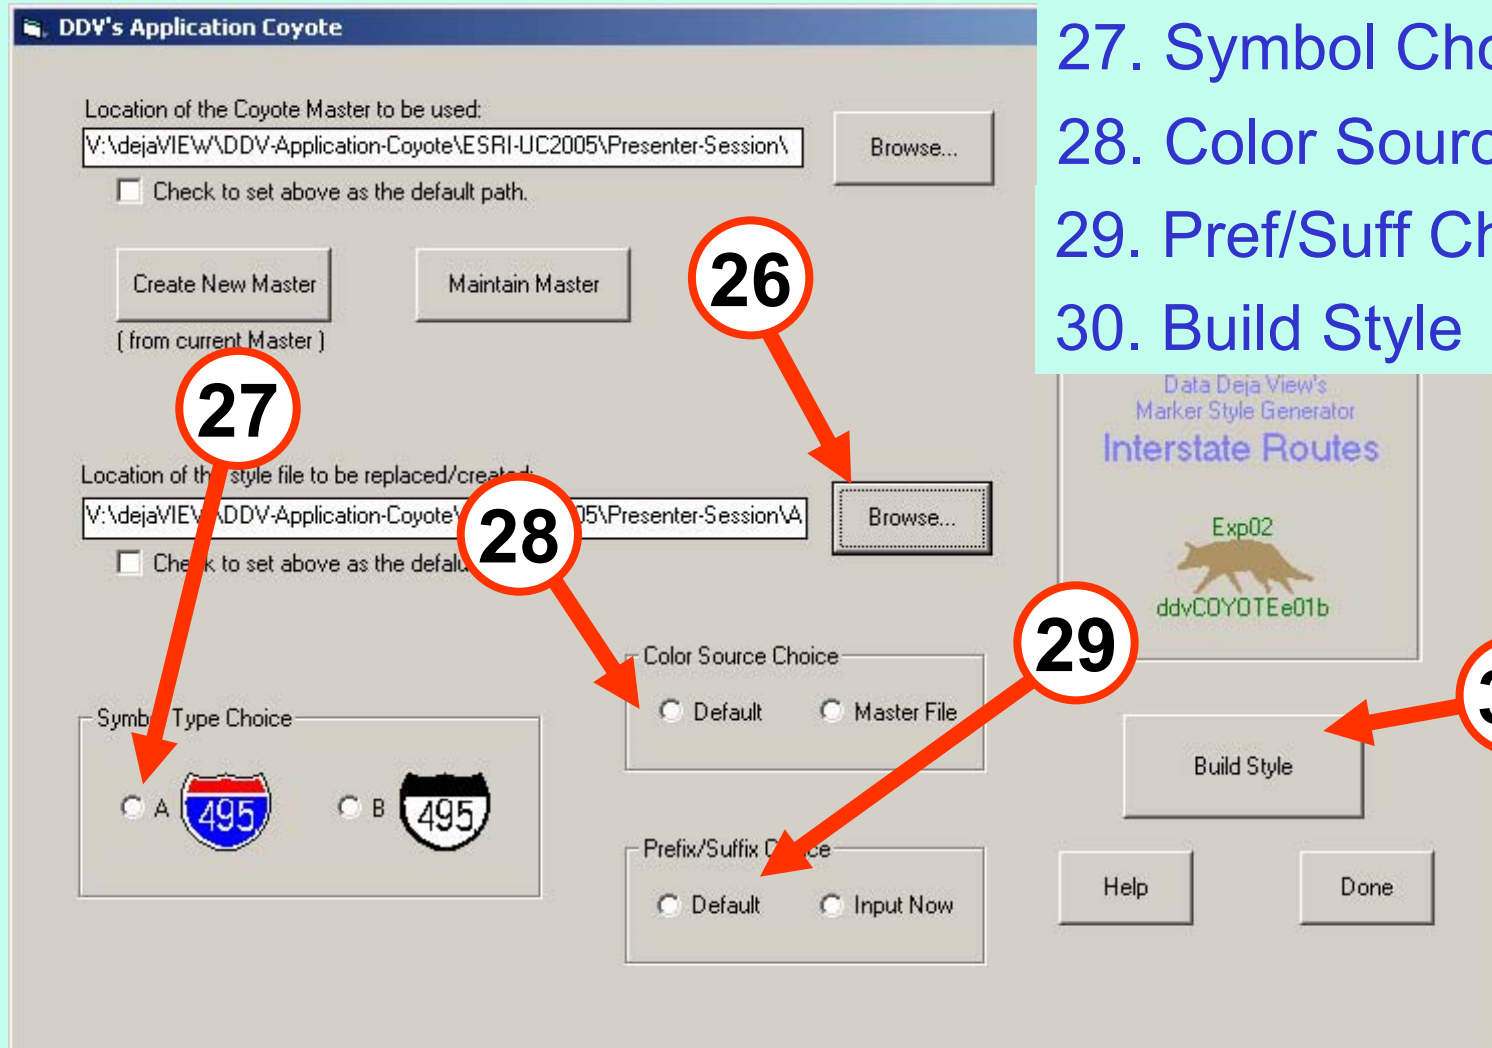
DDV's Application Coyote

27. Symbol Cho
28. Color Sourc
29. Pref/Suff Ch
30. Build Style

Location of the Coyote Master to be used:
V:\dejaVIEW\DDV-Application-Coyote\ESRI-UC2005\Presenter-Session\
Browse...
Check to set above as the default path.

Create New Master
( from current Master )
Maintain Master

26

27

Location of th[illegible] style file to be replaced/creat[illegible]
V:\dejaVIE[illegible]DDV-Application-Coyote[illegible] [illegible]05\Presenter-Session\A
Browse...
Che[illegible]k to set above as the defau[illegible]

28

Data Deja View's
Marker Style Generator
Interstate Routes
Exp02
ddvCOYOTEe01b

29

Color Source Choice
Default
Master File

Symb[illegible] Type Choice
A
495
B
495

Build Style

Prefix/Suffix C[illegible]ce
Default
Input Now

Help
Done